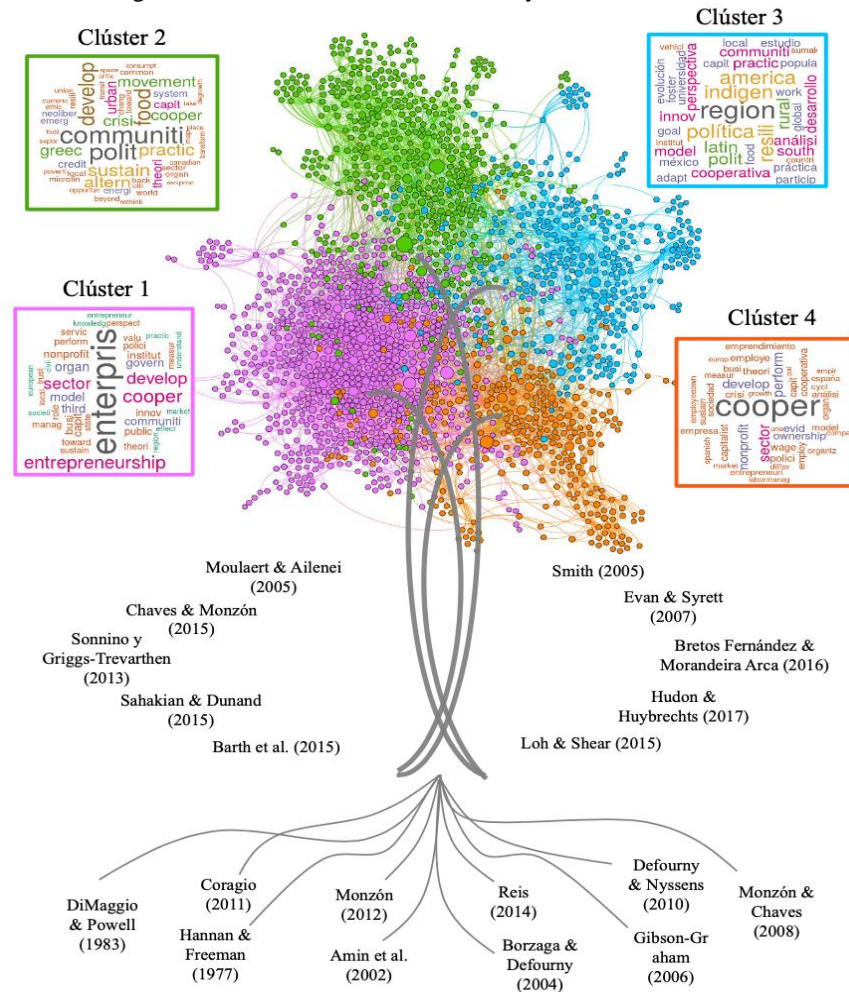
Clúster 2

develop movement food communiti polit cooper crisi practic greec sustain altern urban capit system theori common neoliber emerg credit local canadian world beyond

Clúster 3

local estudio perspectiva america indigen communiti capit practic region rural resili desarrollo política innov model latin polit análisi south cooperativa méxico práctica adapt evolución universidad goal work global

Clúster 1

enterpris develop sector cooper organ model third nonprofit perform servic institut govern polic innov communiti public entrepreneurship theori toward entrepreneur knowledg perspect practic market

Clúster 4

cooper emprendimiento employe perform theori busi develop crisi sector nonprofit ownership polici wage evid model capitalist empresa análisi cooperativa organiz entrepreneurl

Moulaert & Ailenei (2005)

Chaves & Monzón (2015)

Sonnino y Griggs-Trevarthen (2013)

Sahakian & Dunand (2015)

Barth et al. (2015)

Smith (2005)

Evan & Syrett (2007)

Bretos Fernández & Morandeira Arca (2016)

Hudon & Huybrechts (2017)

Loh & Shear (2015)

DiMaggio & Powell (1983)

Coragio (2011)

Hannan & Freeman (1977)

Monzón (2012)

Amin et al. (2002)

Reis (2014)

Borzaga & Defourny (2004)

Defourny & Nyssens (2010)

Gibson-Graham (2006)

Monzón & Chaves (2008)